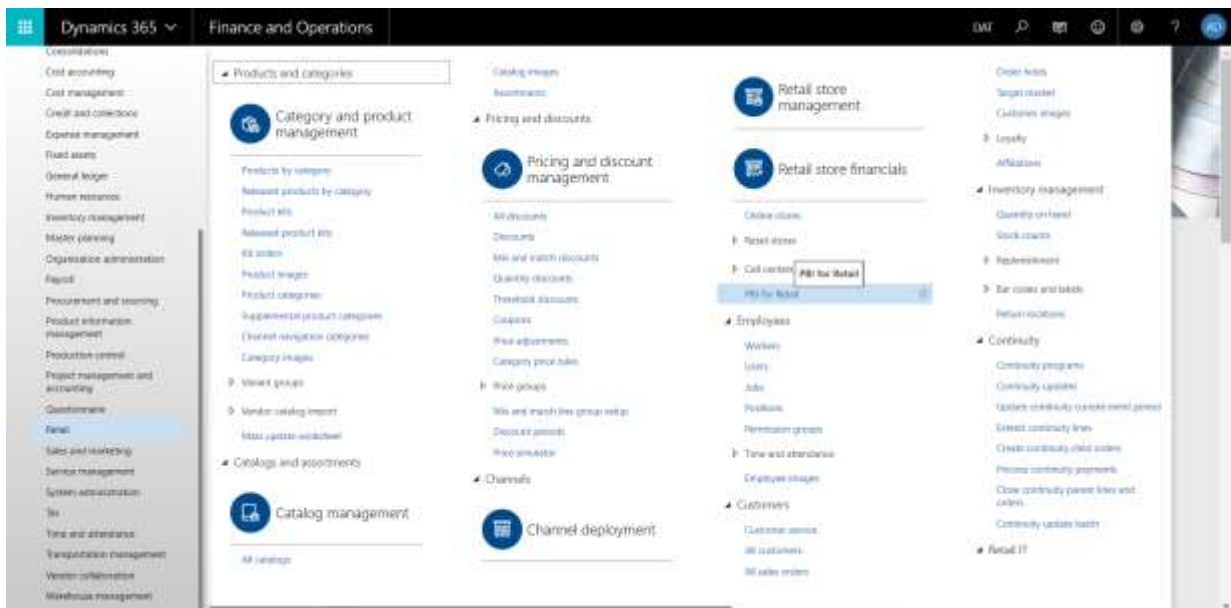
Dynamics 365 Finance and Operations DAT

Consolidations
Cost accounting
Cost management
Credit and collections
Expense management
Fixed assets
General ledger
Human resources
Inventory management
Master planning
Organization administration
Payroll
Procurement and sourcing
Product information management
Production control
Project management and accounting
Questionnaire
Retail
Sales and marketing
Service management
System administration
Tax
Time and attendance
Transportation management
Vendor collaboration
Warehouse management

Products and categories

Category and product management

Products by category
Released products by category
Product kits
Released product kits
Kit orders
Product images
Product categories
Supplemental product categories
Channel navigation categories
Category images
Variant groups
Vendor catalog import
Mass update worksheet

Catalogs and assortments

Catalog management

All catalogs

Catalog images
Assortments

Pricing and discounts

Pricing and discount management

All discounts
Discounts
Mix and match discounts
Quantity discounts
Threshold discounts
Coupons
Price adjustments
Category price rules
Price groups
Mix and match line group setup
Discount periods
Price simulator

Channels

Channel deployment

Retail store management

Retail store financials

Online stores
Retail stores
Call centers
PBI for Retail
PBI for Retail

Employees
Workers
Users
Jobs
Positions
Permission groups
Time and attendance
Employee images

Customers
Customer service
All customers
All sales orders

Order holds
Target market
Customer images
Loyalty
Affiliations

Inventory management
Quantity on hand
Stock counts
Replenishment
Bar codes and labels
Return locations

Continuity
Continuity programs
Continuity updates
Update continuity current event period
Extend continuity lines
Create continuity child orders
Process continuity payments
Close continuity parent lines and orders
Continuity update batch

Retail IT